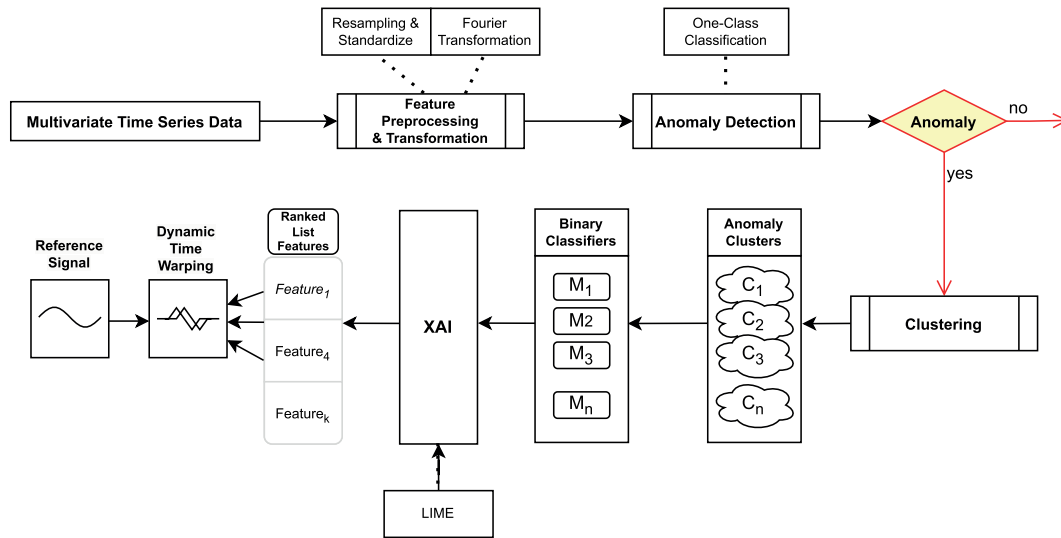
Resampling & Standardize

Fourier Transformation

One-Class Classification

Multivariate Time Series Data

Feature Preprocessing & Transformation

Anomaly Detection

Anomaly

no

yes

Reference Signal

Dynamic Time Warping

Ranked List Features

Feature$_1$

Feature$_4$

Feature$_k$

XAI

Binary Classifiers

$M_1$

$M_2$

$M_3$

$M_n$

Anomaly Clusters

$C_1$

$C_2$

$C_3$

$C_n$

Clustering

LIME